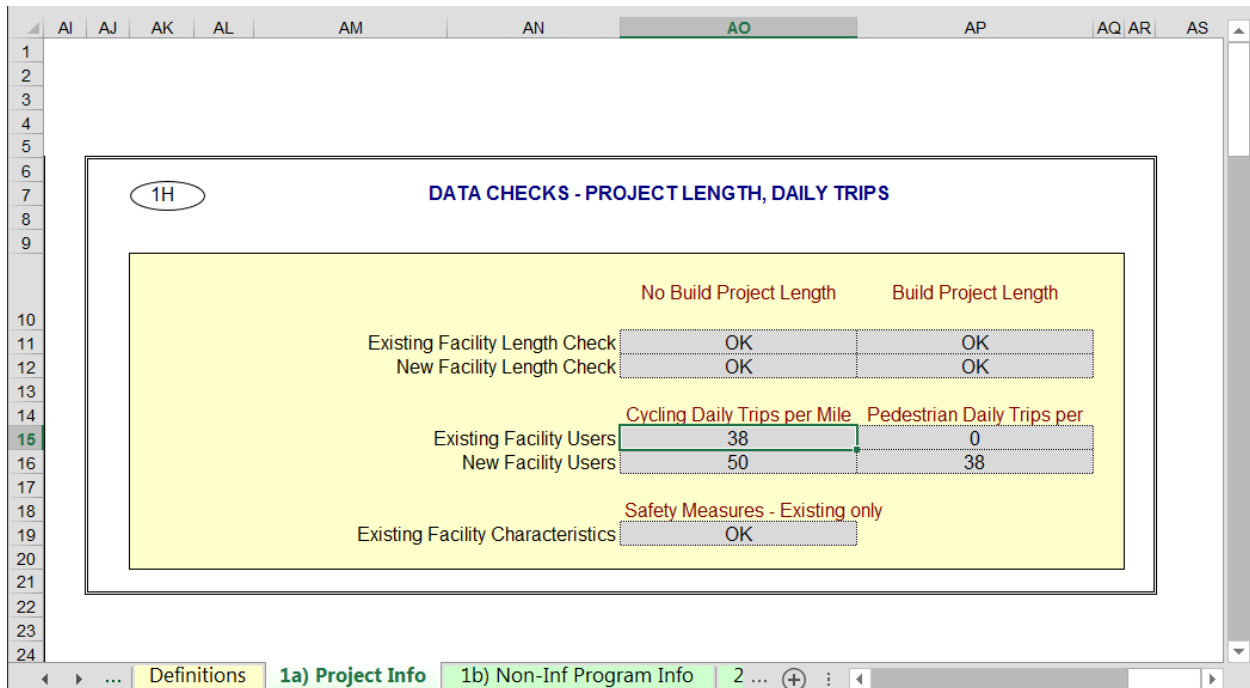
AI AJ AK AL AM AN AO AP AQ AR AS

1
2
3
4
5
6
7
8
9

1H

DATA CHECKS - PROJECT LENGTH, DAILY TRIPS

| | No Build Project Length | Build Project Length |
|---|---|---|
| Existing Facility Length Check | OK | OK |
| New Facility Length Check | OK | OK |
| | Cycling Daily Trips per Mile | Pedestrian Daily Trips per |
| Existing Facility Users | 38 | 0 |
| New Facility Users | 50 | 38 |
| | Safety Measures - Existing only | |
| Existing Facility Characteristics | OK | |

10
11
12
13
14
15
16
17
18
19
20
21
22
23
24

... Definitions 1a) Project Info 1b) Non-Inf Program Info 2 ...